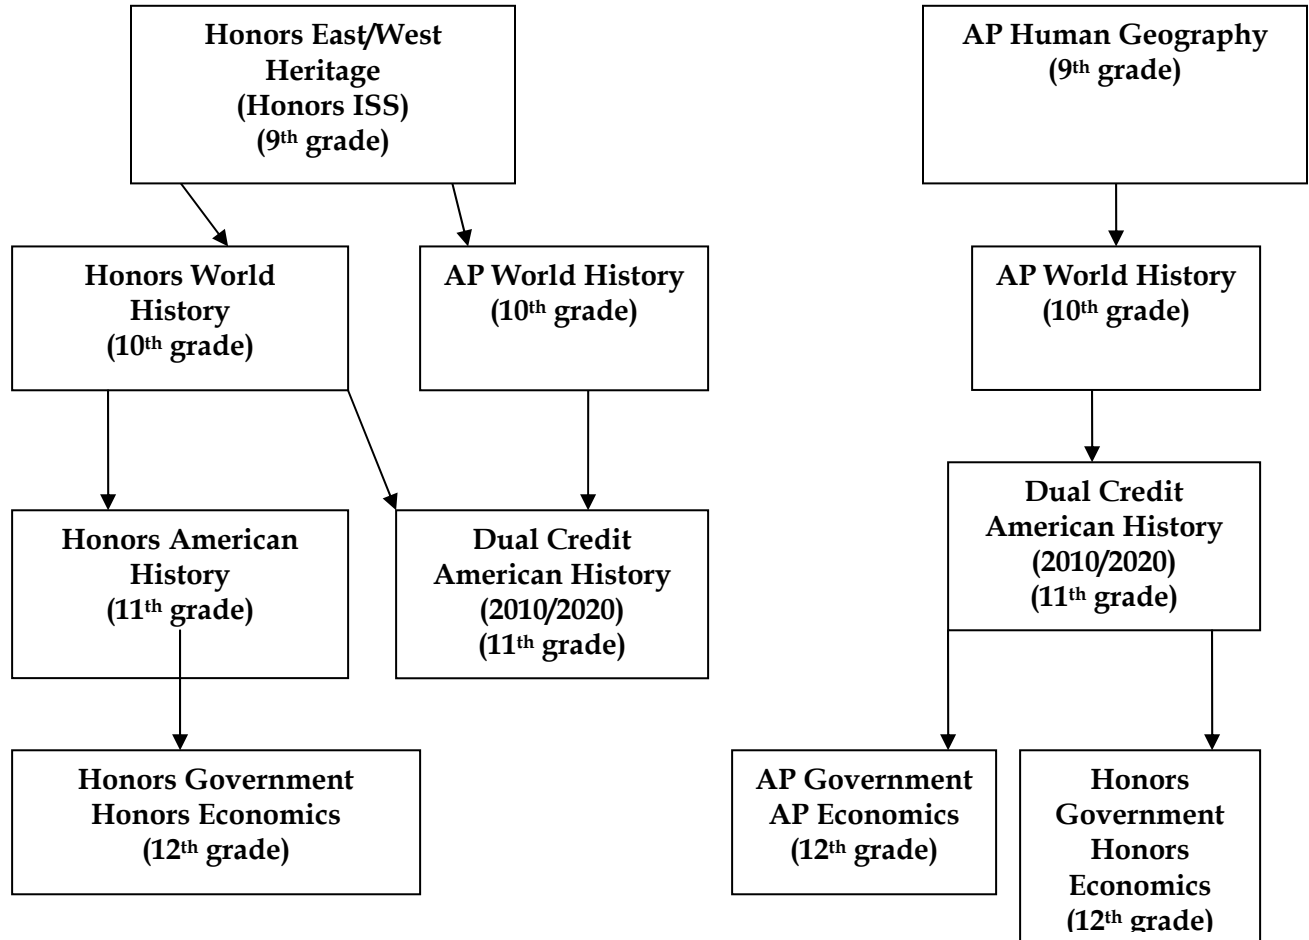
Honors East/West Heritage (Honors ISS) ($9^{th}$ grade)

AP Human Geography ($9^{th}$ grade)

Honors World History ($10^{th}$ grade)

AP World History ($10^{th}$ grade)

AP World History ($10^{th}$ grade)

Dual Credit American History (2010/2020) ($11^{th}$ grade)

Honors American History ($11^{th}$ grade)

Dual Credit American History (2010/2020) ($11^{th}$ grade)

Honors Government Honors Economics ($12^{th}$ grade)

AP Government AP Economics ($12^{th}$ grade)

Honors Government Honors Economics ($12^{th}$ grade)